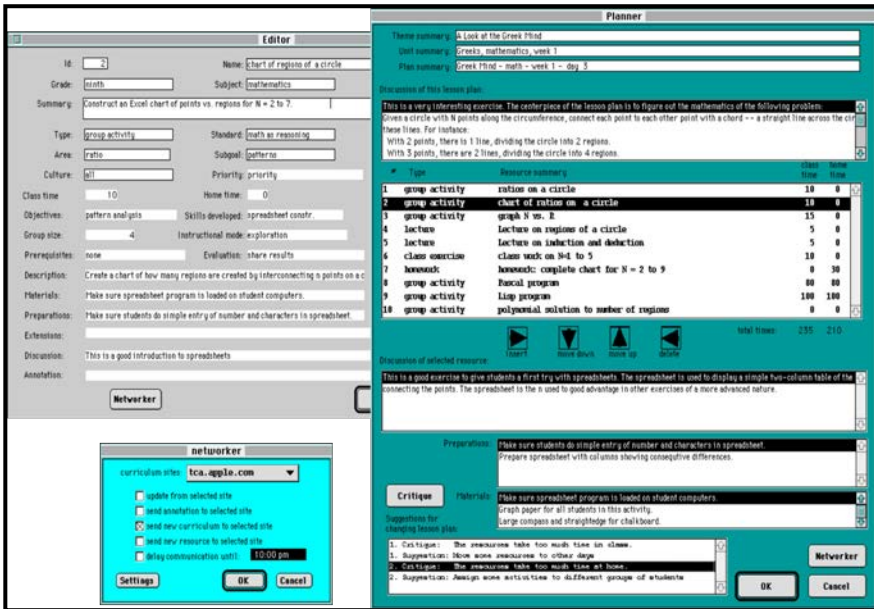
Editor

Id: 2
Name: chart of regions of a circle
Grade: ninth
Subject: mathematics
Summary: Construct an Excel chart of points vs. regions for N = 2 to 7.
Type: group activity
Standard: math as reasoning
Area: ratio
Subgoal: patterns
Culture: all
Priority: priority
Class time 10
Home time: 0
Objectives: pattern analysis
Skills developed: spreadsheet constr.
Group size: 4
Instructional mode: exploration
Prerequisites: none
Evaluation: share results
Description: Create a chart of how many regions are created by interconnecting n points on a c
Materials: Make sure spreadsheet program is loaded on student computers.
Preparations: Make sure students do simple entry of number and characters in spreadsheet.
Extensions:
Discussion: This is a good introduction to spreadsheets
Annotation:
Networker

networker
curriculum sites: tca.apple.com
update from selected site
send annotation to selected site
send new curriculum to selected site
send new resource to selected site
delay communication until: 10:00 pm
Settings
OK
Cancel

Planner

Theme summary: A Look at the Greek Mind
Unit summary: Greeks, mathematics, week 1
Plan summary: Greek Mind - math - week 1 - day 3
Discussion of this lesson plan:
This is a very interesting exercise. The centerpiece of the lesson plan is to figure out the mathematics of the following problem:
Given a circle with N points along the circumference, connect each point to each other point with a chord -- a straight line across the cir
these lines. For instance:
With 2 points, there is 1 line, dividing the circle into 2 regions.
With 3 points, there are 2 lines, dividing the circle into 4 regions.

| # | Type | Resource summary | class time | home time |
|---|---|---|---|---|
| 1 | group activity | ratios on a circle | 10 | 0 |
| 2 | group activity | chart of ratios on a circle | 10 | 0 |
| 3 | group activity | graph N vs. R | 15 | 0 |
| 4 | lecture | Lecture on regions of a circle | 5 | 0 |
| 5 | lecture | Lecture on induction and deduction | 5 | 0 |
| 6 | class exercise | class work on N=1 to 5 | 10 | 0 |
| 7 | homework | homework: complete chart for N = 2 to 9 | 0 | 30 |
| 8 | group activity | Pascal program | 80 | 80 |
| 9 | group activity | Lisp program | 100 | 100 |
| 10 | group activity | polynomial solution to number of regions | 0 | 0 |

insert move down move up delete
total times: 235 210

Discussion of selected resource:
This is a good exercise to give students a first try with spreadsheets. The spreadsheet is used to display a simple two-column table of the connecting the points. The spreadsheet is the n used to good advantage in other exercises of a more advanced nature.

Preparations: Make sure students do simple entry of number and characters in spreadsheet.
Prepare spreadsheet with columns showing consecutive differences.

Critique
Materials: Make sure spreadsheet program is loaded on student computers.
Graph paper for all students in this activity.
Large compass and straightedge for chalkboard.

Suggestions for changing lesson plan:
1. Critique: The resources take too much time in class.
1. Suggestion: Move some resources to other days
2. Critique: The resources take too much time at home.
2. Suggestion: Assign some activities to different groups of students

Networker
OK
Cancel